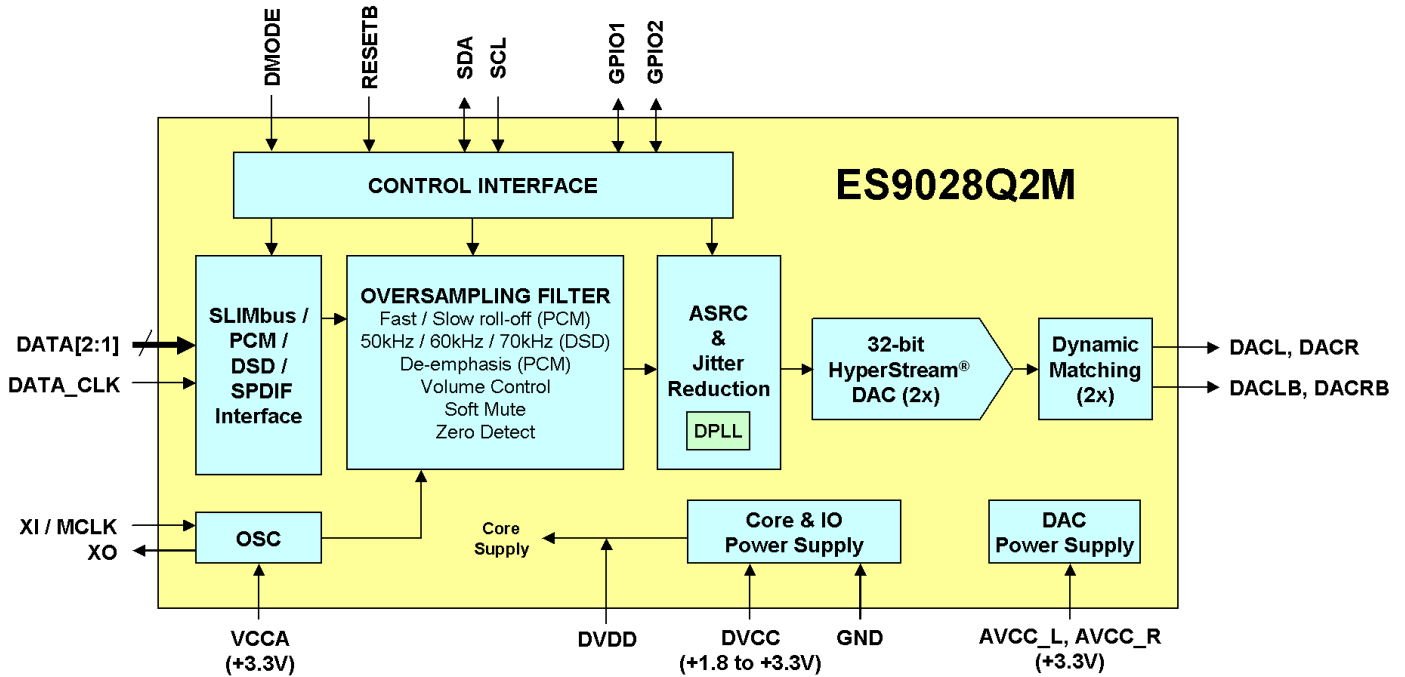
DMODE
RESETB
SDA
SCL
GPIO1
GPIO2

CONTROL INTERFACE

ES9028Q2M

DATA[2:1]
DATA_CLK

SLIMbus / PCM / DSD / SPDIF Interface

OVERSAMPLING FILTER
Fast / Slow roll-off (PCM)
50kHz / 60kHz / 70kHz (DSD)
De-emphasis (PCM)
Volume Control
Soft Mute
Zero Detect

ASRC & Jitter Reduction
DPLL

32-bit HyperStream® DAC (2x)

Dynamic Matching (2x)

DACL, DACR
DACLB, DACRB

XI / MCLK
XO
OSC

Core Supply

Core & IO Power Supply

DAC Power Supply

VCCA (+3.3V)
DVDD
DVCC (+1.8 to +3.3V)
GND
AVCC_L, AVCC_R (+3.3V)